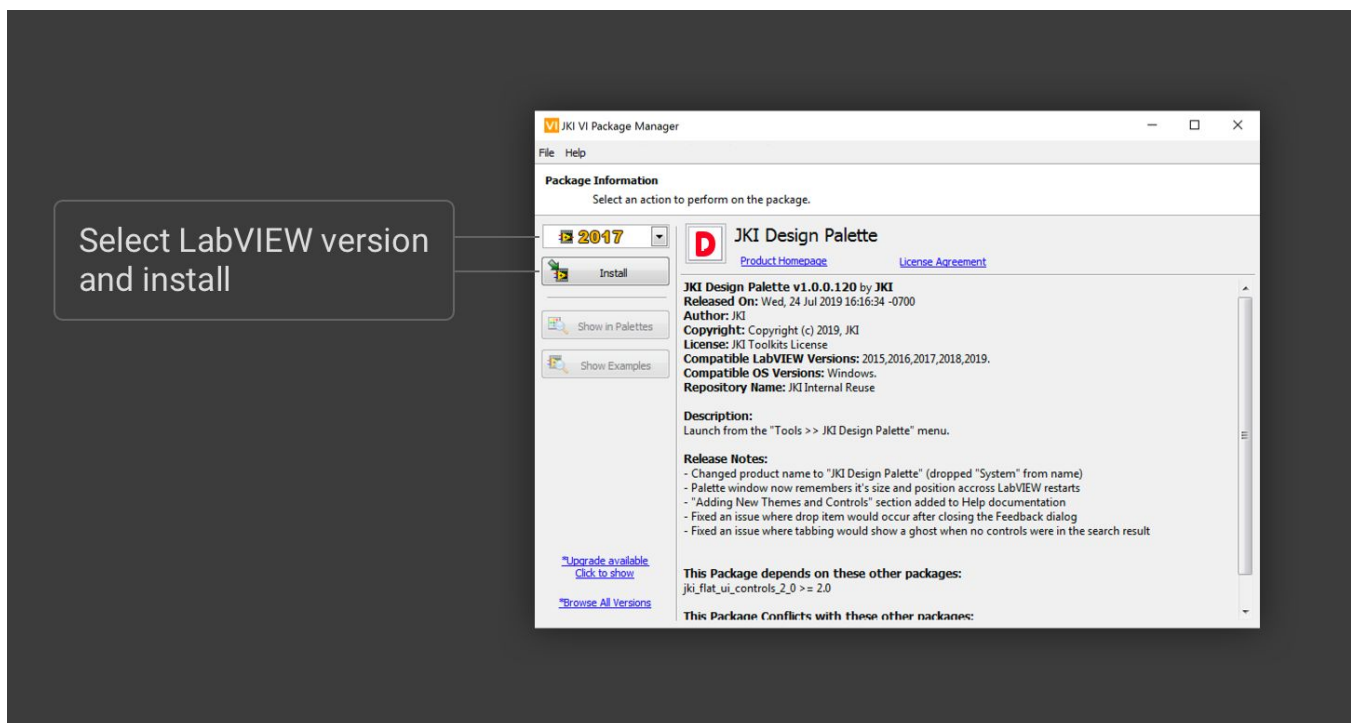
Select LabVIEW version and install

VI JKI VI Package Manager

File Help

Package Information

Select an action to perform on the package.

2017

Install

Show in Palettes

Show Examples

*Upgrade available
Click to show

*Browse All Versions

D JKI Design Palette

Product Homepage License Agreement

**JKI Design Palette v1.0.0.120** by **JKI**
**Released On:** Wed, 24 Jul 2019 16:16:34 -0700
**Author:** JKI
**Copyright:** Copyright (c) 2019, JKI
**License:** JKI Toolkits License
**Compatible LabVIEW Versions:** 2015,2016,2017,2018,2019.
**Compatible OS Versions:** Windows.
**Repository Name:** JKI Internal Reuse

**Description:**
Launch from the "Tools >> JKI Design Palette" menu.

**Release Notes:**
- Changed product name to "JKI Design Palette" (dropped "System" from name)
- Palette window now remembers it's size and position accross LabVIEW restarts
- "Adding New Themes and Controls" section added to Help documentation
- Fixed an issue where drop item would occur after closing the Feedback dialog
- Fixed an issue where tabbing would show a ghost when no controls were in the search result

**This Package depends on these other packages:**
jki_flat_ui_controls_2_0 >= 2.0

**This Package Conflicts with these other packages:**